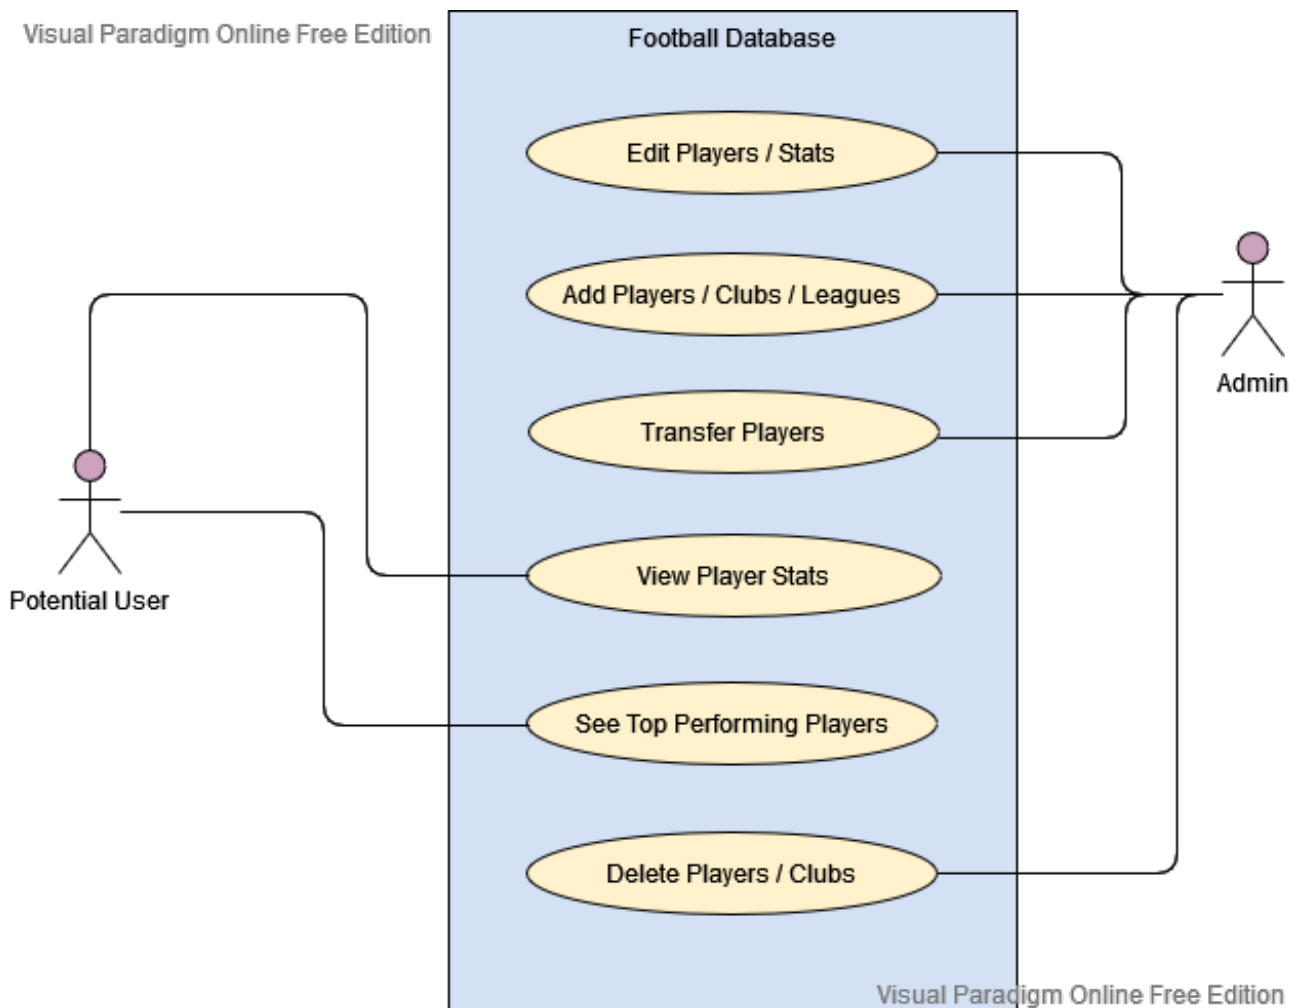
Visual Paradigm Online Free Edition

Football Database

Edit Players / Stats

Add Players / Clubs / Leagues

Transfer Players

View Player Stats

See Top Performing Players

Delete Players / Clubs

Admin

Potential User

Visual Paradigm Online Free Edition